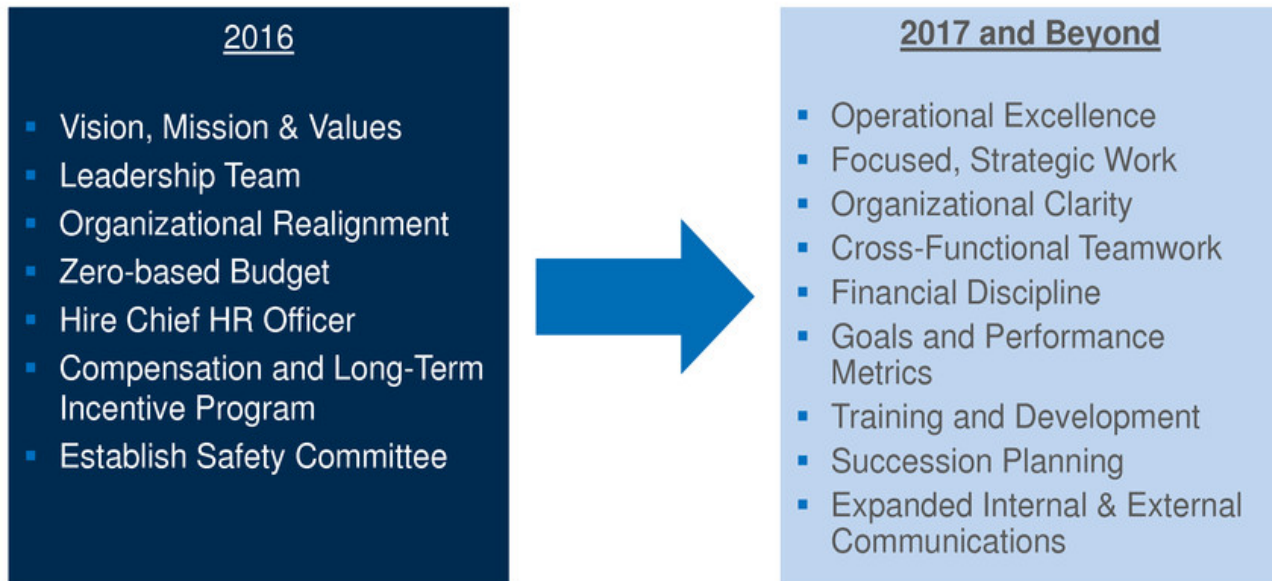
2016

- Vision, Mission & Values
- Leadership Team
- Organizational Realignment
- Zero-based Budget
- Hire Chief HR Officer
- Compensation and Long-Term Incentive Program
- Establish Safety Committee

2017 and Beyond

- Operational Excellence
- Focused, Strategic Work
- Organizational Clarity
- Cross-Functional Teamwork
- Financial Discipline
- Goals and Performance Metrics
- Training and Development
- Succession Planning
- Expanded Internal & External Communications